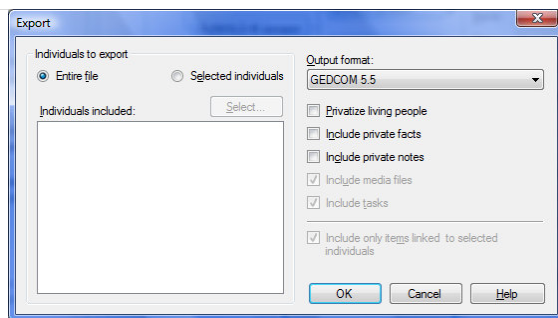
Export

Individuals to export

Entire file

Selected individuals

Individuals included:

Select...

Output format:

GEDCOM 5.5

Privatize living people

Include private facts

Include private notes

Include media files

Include tasks

Include only items linked to selected individuals

OK

Cancel

Help